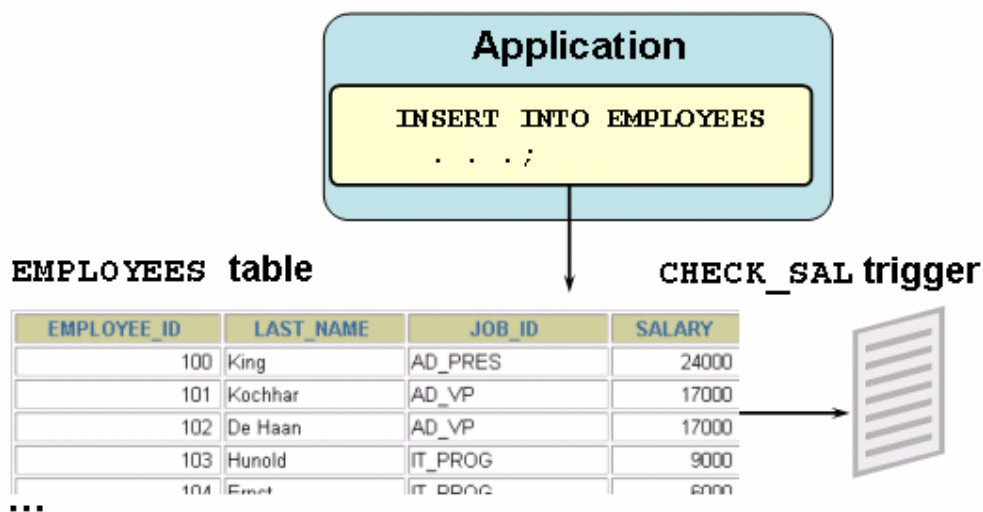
Application

INSERT INTO EMPLOYEES
. . . ;

EMPLOYEES table

CHECK_SAL trigger

| EMPLOYEE_ID | LAST_NAME | JOB_ID | SALARY |
|---|---|---|---|
| 100 | King | AD_PRES | 24000 |
| 101 | Kochhar | AD_VP | 17000 |
| 102 | De Haan | AD_VP | 17000 |
| 103 | Hunold | IT_PROG | 9000 |
| 104 | Ernst | IT_PROG | 6000 |

...